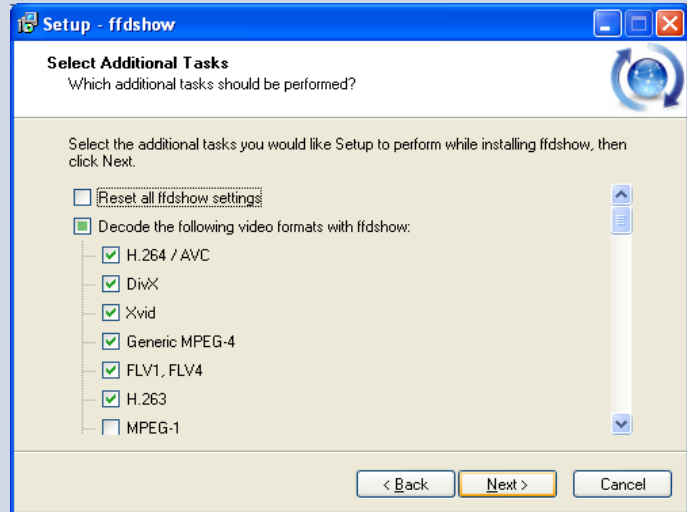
Setup - ffdshow

Select Additional Tasks
Which additional tasks should be performed?

Select the additional tasks you would like Setup to perform while installing ffdshow, then click Next.

Reset all ffdshow settings
Decode the following video formats with ffdshow:
H.264 / AVC
DivX
Xvid
Generic MPEG-4
FLV1, FLV4
H.263
MPEG-1

< Back
Next >
Cancel